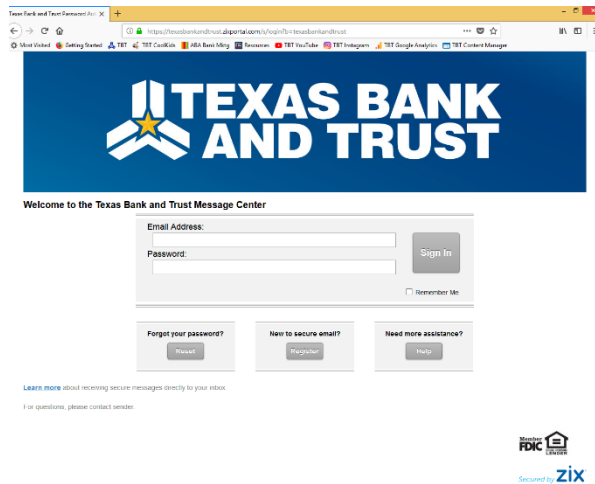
Texas Bank and Trust Password Au ×
+

https://texasbankandtrust.zixportal.com/s/login?b=texasbankandtrust

Most Visited
Getting Started
TBT
TBT CardKids
ABA Bank Mktg
Resources
TBT YouTube
TBT Instagram
TBT Google Analytics
TBT Content Manager

TEXAS BANK AND TRUST

Welcome to the Texas Bank and Trust Message Center

Email Address:

Password:

Sign In

Remember Me

Forgot your password?
Reset

New to secure email?
Register

Need more assistance?
Help

Learn more about receiving secure messages directly to your inbox.

For questions, please contact sender.

Member FDIC

EQUAL HOUSING LENDER

Secured by ZIX